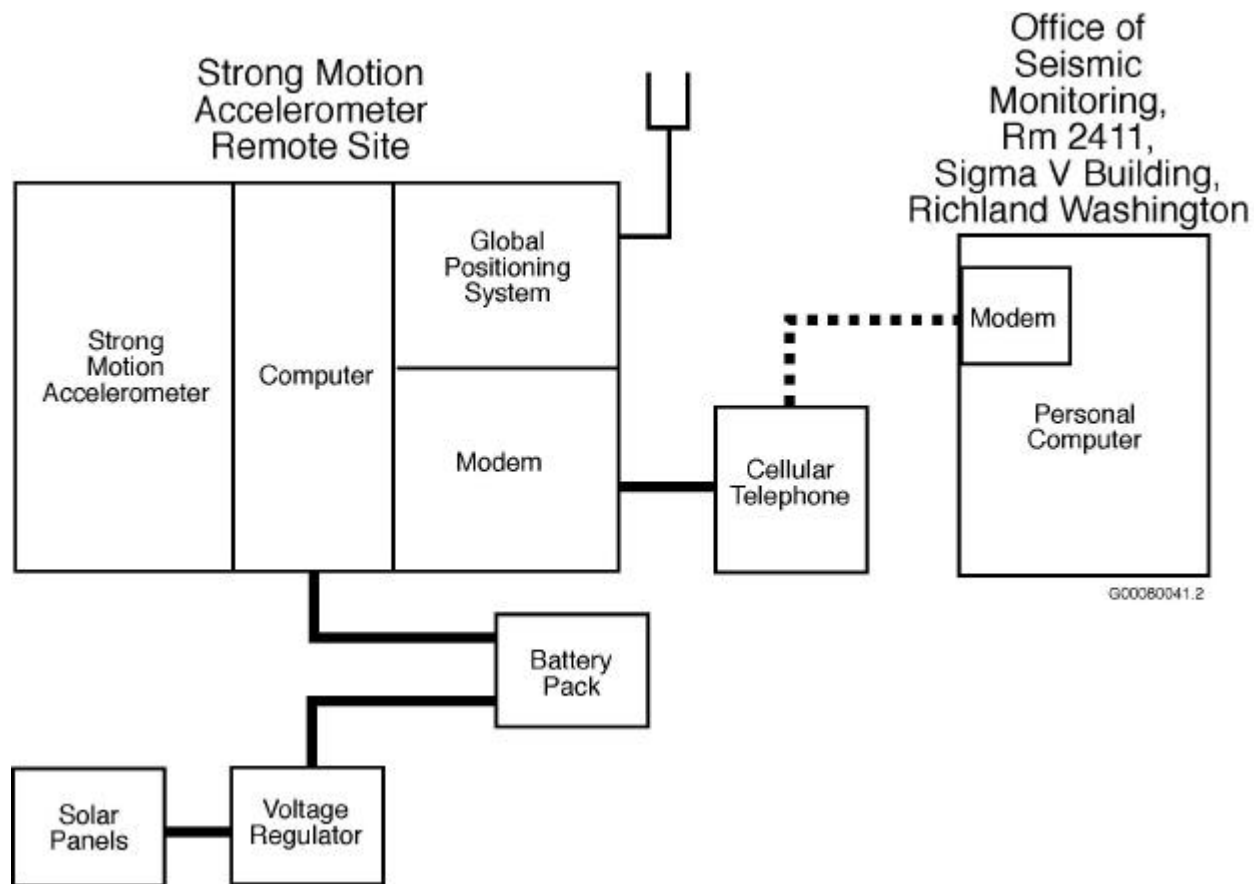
Strong Motion Accelerometer Remote Site

Office of Seismic Monitoring, Rm 2411, Sigma V Building, Richland Washington

Strong Motion Accelerometer

Computer

Global Positioning System

Modem

Cellular Telephone

Modem

Personal Computer

G00080041.2

Battery Pack

Solar Panels

Voltage Regulator